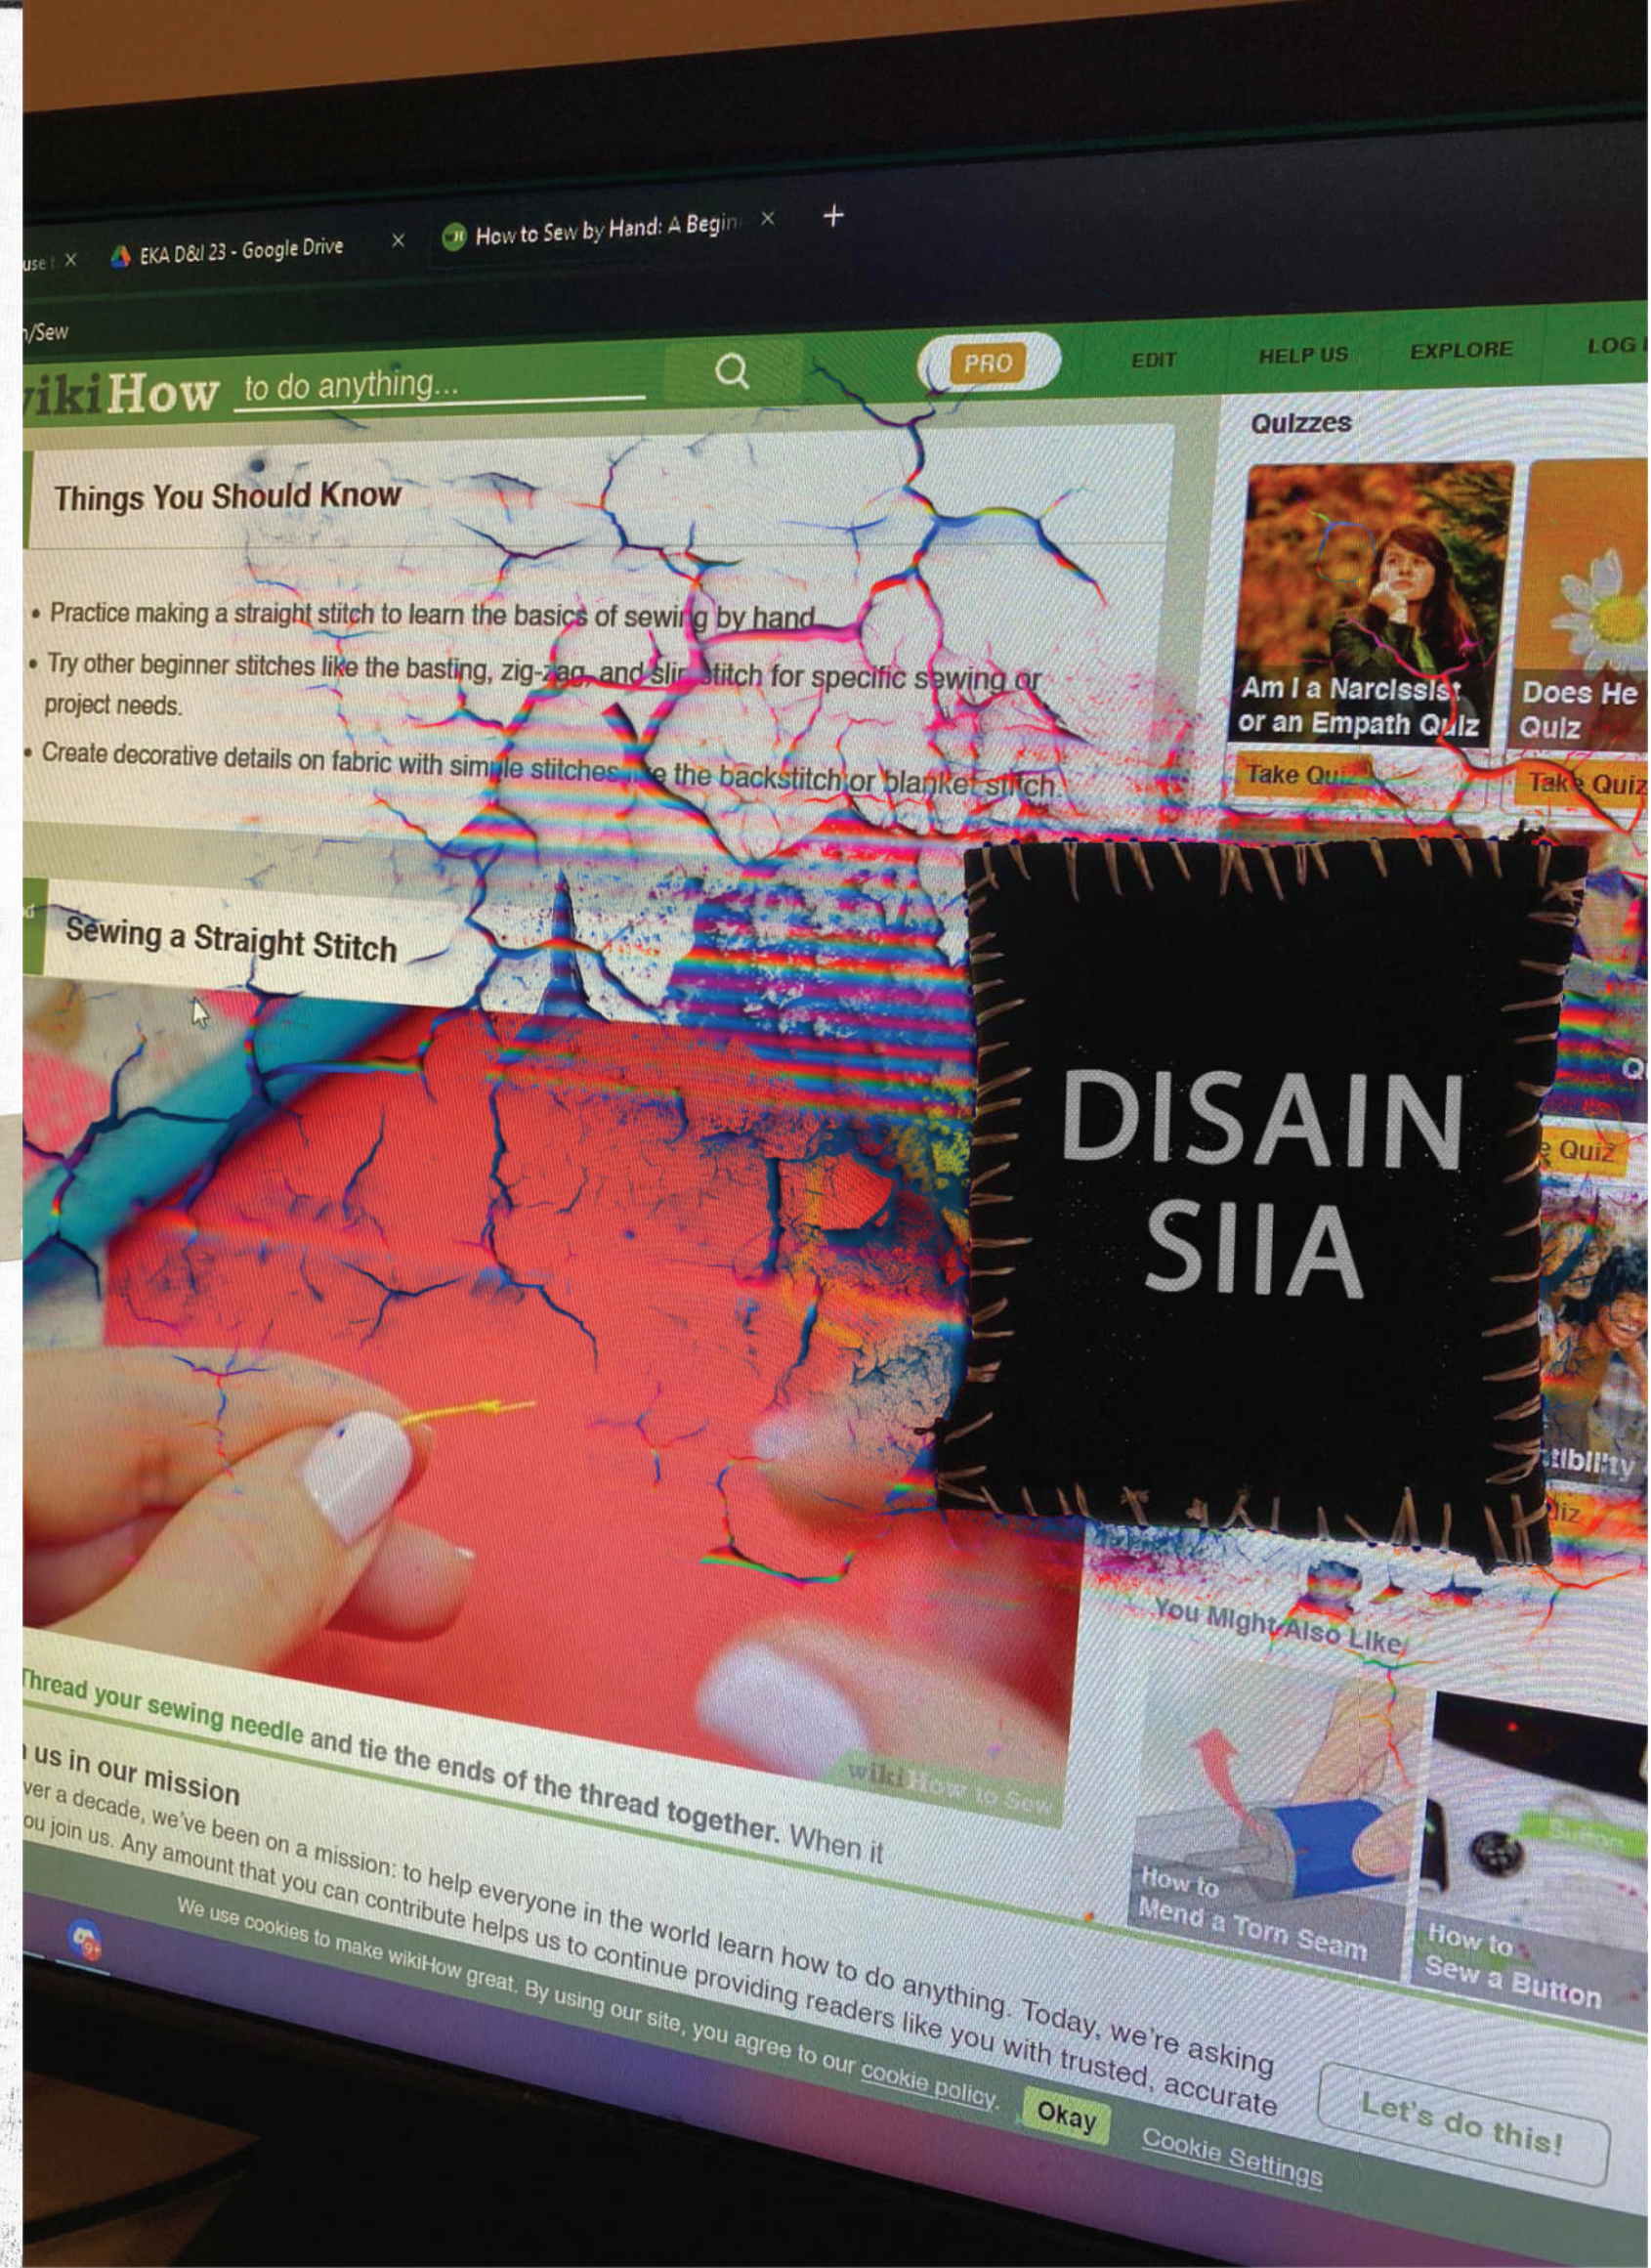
use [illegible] ×

EKA D&I 23 - Google Drive ×

How to Sew by Hand: A Begin ×

+

/Sew

wikiHow to do anything...

PRO

EDIT

HELP US

EXPLORE

LOG I

Things You Should Know

• Practice making a straight stitch to learn the basics of sewing by hand.

• Try other beginner stitches like the basting, zig-zag, and slip stitch for specific sewing or project needs.

• Create decorative details on fabric with simple stitches like the backstitch or blanket stitch.

Quizzes

Am I a Narcissist or an Empath Quiz

Take Quiz

Does He Quiz

Take Quiz

Sewing a Straight Stitch

DISAIN SIIA

Quiz

tibility

Quiz

You Might Also Like

How to Mend a Torn Seam

How to Sew a Button

wikiHow to Sew

Thread your sewing needle and tie the ends of the thread together. When it

us in our mission

ver a decade, we've been on a mission: to help everyone in the world learn how to do anything. Today, we're asking ou join us. Any amount that you can contribute helps us to continue providing readers like you with trusted, accurate

Let's do this!

We use cookies to make wikiHow great. By using our site, you agree to our cookie policy.

Okay

Cookie Settings